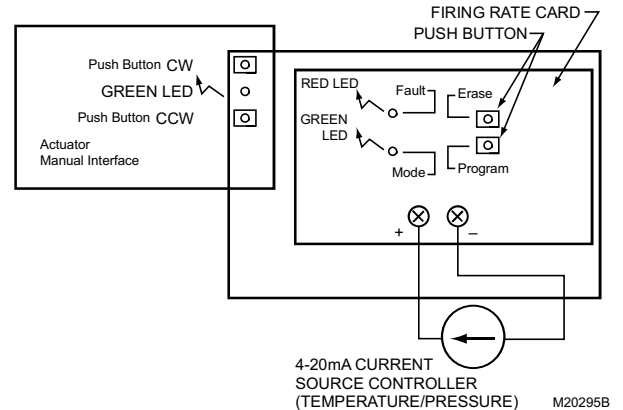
FIRING RATE CARD
PUSH BUTTON

Push Button CW
GREEN LED
Push Button CCW

Actuator
Manual Interface

RED LED
Fault
Erase

GREEN
LED
Mode
Program

+
–

4-20mA CURRENT
SOURCE CONTROLLER
(TEMPERATURE/PRESSURE)

M20295B